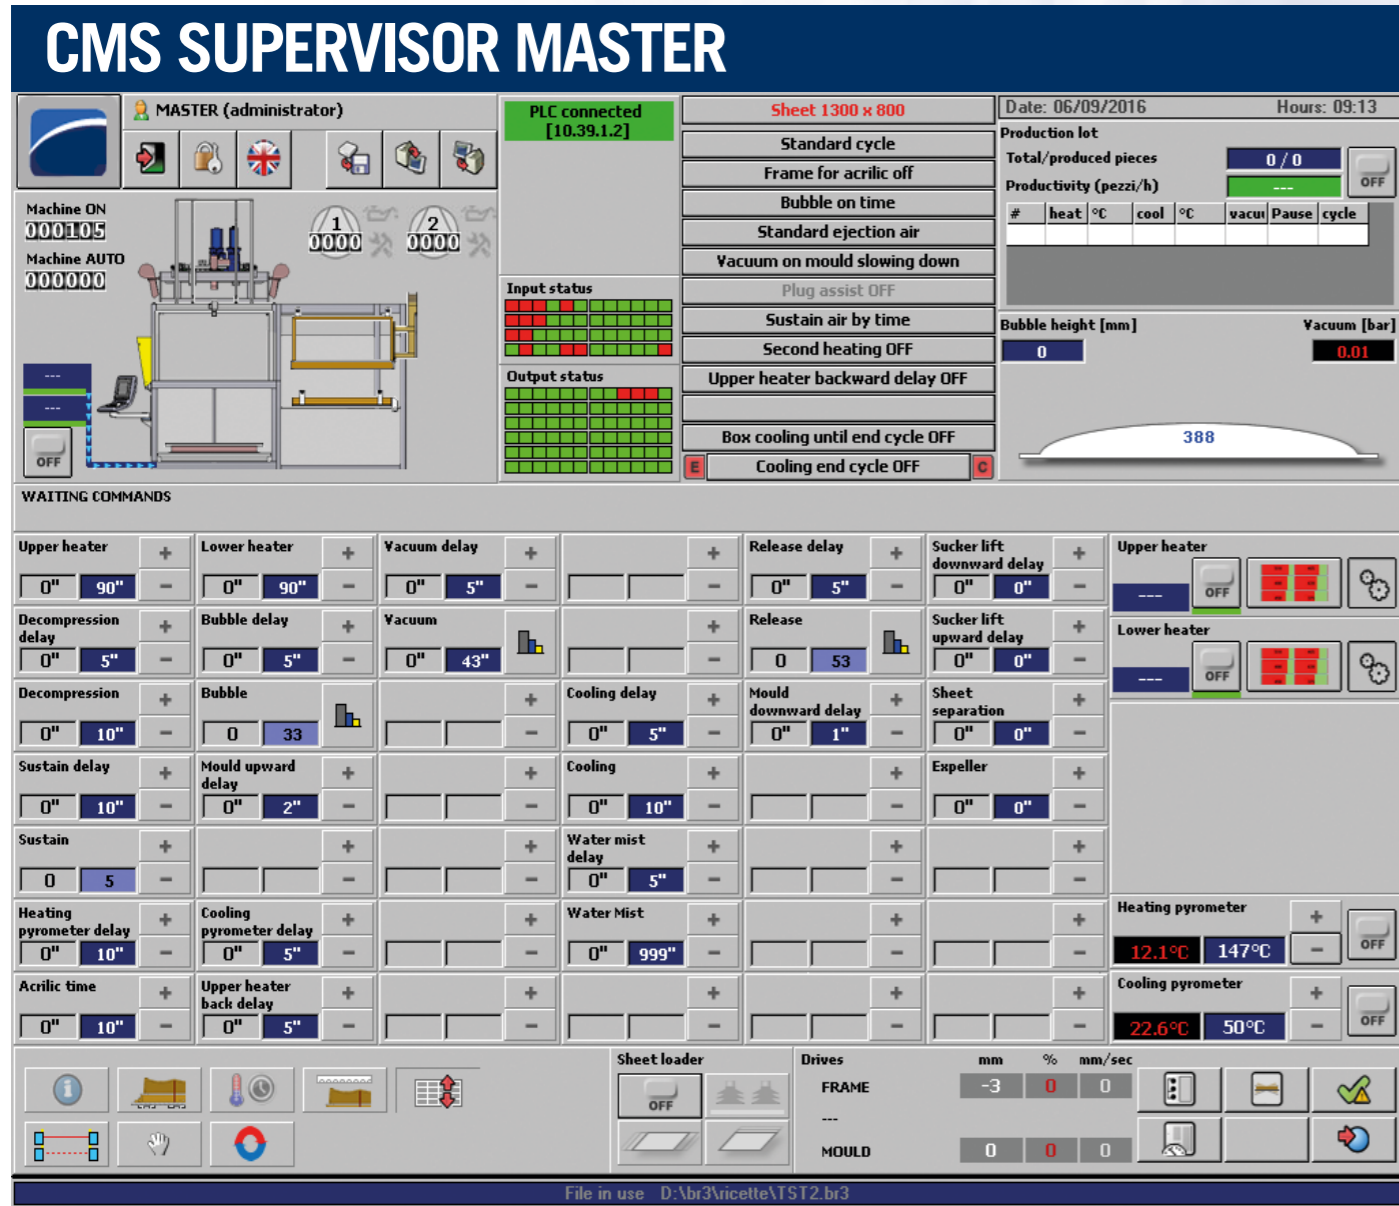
CMS SUPERVISOR MASTER

MASTER (administrator)

PLC connected [10.39.1.2]

Sheet 1300 x 800
Standard cycle
Frame for acrilic off
Bubble on time
Standard ejection air
Vacuum on mould slowing down
Plug assist OFF
Sustain air by time
Second heating OFF
Upper heater backward delay OFF

Box cooling until end cycle OFF
E Cooling end cycle OFF C

Date: 06/09/2016 Hours: 09:13
Production lot
Total/produced pieces 0 / 0
Productivity (pezzi/h) ---
OFF

| # | heat | °C | cool | °C | vacuu | Pause | cycle |
|---|---|---|---|---|---|---|---|
| | | | | | | | |

Bubble height [mm] Vacuum [bar]
0 0.01
388

Machine ON
000105
Machine AUTO
000000
1 0000
2 0000
---
---
OFF

Input status
Output status

WAITING COMMANDS

Upper heater + 0" 90" −
Lower heater + 0" 90" −
Vacuum delay + 0" 5" −
+ −
Release delay + 0" 5" −
Sucker lift downward delay + 0" 0" −
Upper heater --- OFF

Decompression delay + 0" 5" −
Bubble delay + 0" 5" −
Vacuum 0" 43"
+ −
Release 0 53
Sucker lift upward delay + 0" 0" −
Lower heater --- OFF

Decompression + 0" 10" −
Bubble 0 33
+ −
Cooling delay + 0" 5" −
Mould downward delay + 0" 1" −
Sheet separation + 0" 0" −

Sustain delay + 0" 10" −
Mould upward delay + 0" 2" −
+ −
Cooling + 0" 10" −
+ −
Expeller + 0" 0" −

Sustain + 0 5 −
+ −
+ −
Water mist delay + 0" 5" −
+ −
+ −

Heating pyrometer delay + 0" 10" −
Cooling pyrometer delay + 0" 5" −
+ −
Water Mist + 0" 999" −
+ −
+ −
Heating pyrometer + 12.1°C 147°C − OFF

Acrilic time + 0" 10" −
Upper heater back delay + 0" 5" −
+ −
+ −
+ −
+ −
Cooling pyrometer + 22.6°C 50°C − OFF

Sheet loader
OFF

Drives mm % mm/sec
FRAME -3 0 0
---
MOULD 0 0 0

File in use D:\br3\ricette\TST2.br3